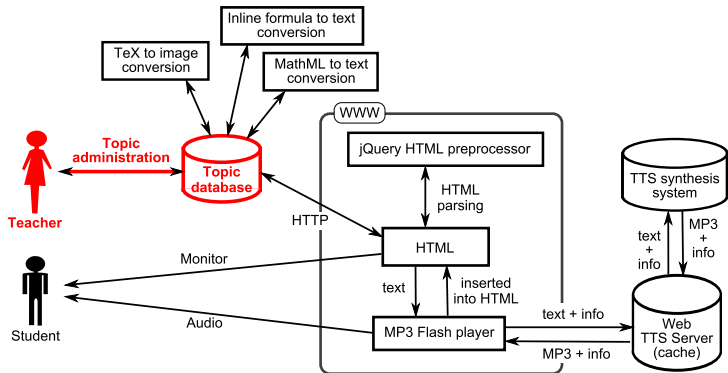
Inline formula to text conversion

TeX to image conversion

MathML to text conversion

Topic administration

Topic database

Teacher

WWW

jQuery HTML preprocessor

HTML parsing

HTTP

HTML

TTS synthesis system

text + info

MP3 + info

Monitor

Student

text

inserted into HTML

Audio

MP3 Flash player

text + info

MP3 + info

Web TTS Server (cache)